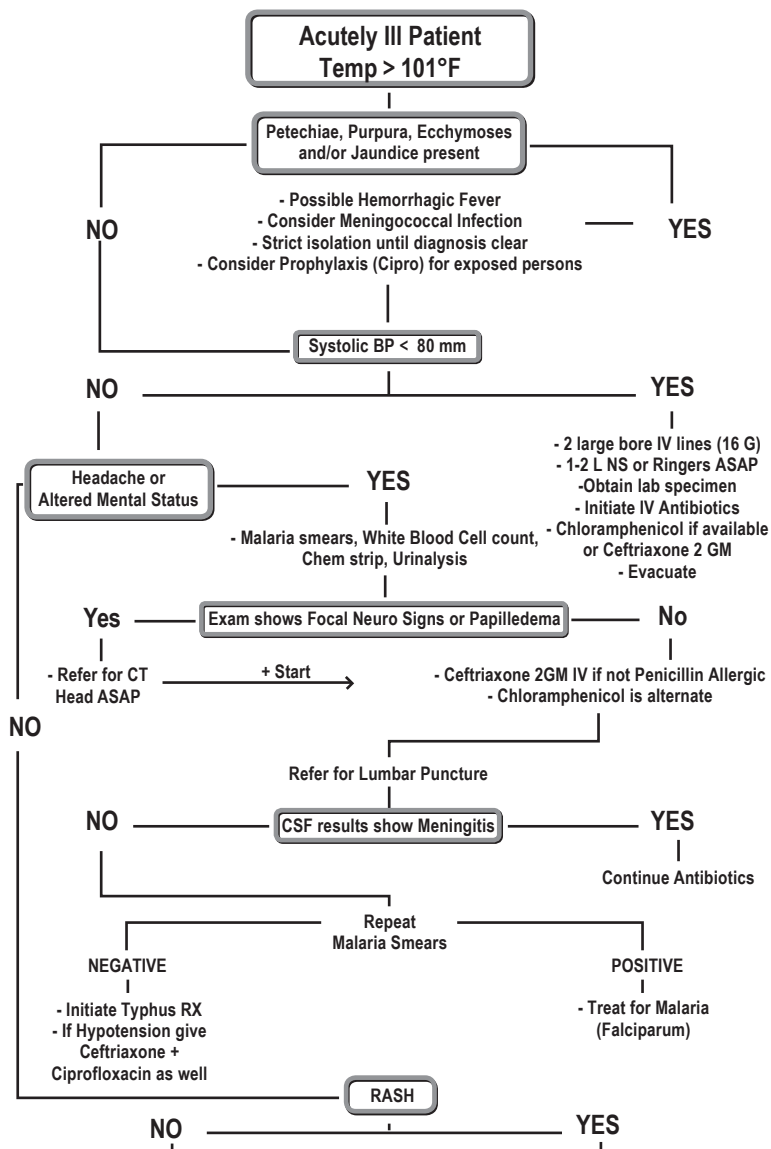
Acutely Ill Patient
Temp > 101°F

Petechiae, Purpura, Ecchymoses and/or Jaundice present

NO

YES

- Possible Hemorrhagic Fever
- Consider Meningococcal Infection
- Strict isolation until diagnosis clear
- Consider Prophylaxis (Cipro) for exposed persons

Systolic BP < 80 mm

NO

YES

- 2 large bore IV lines (16 G)
- 1-2 L NS or Ringers ASAP
- Obtain lab specimen
- Initiate IV Antibiotics
- Chloramphenicol if available or Ceftriaxone 2 GM
- Evacuate

Headache or Altered Mental Status

YES

- Malaria smears, White Blood Cell count, Chem strip, Urinalysis

Yes

Exam shows Focal Neuro Signs or Papilledema

No

- Refer for CT Head ASAP

+ Start

- Ceftriaxone 2GM IV if not Penicillin Allergic
- Chloramphenicol is alternate

NO

Refer for Lumbar Puncture

NO

CSF results show Meningitis

YES

Continue Antibiotics

Repeat Malaria Smears

NEGATIVE

POSITIVE

- Initiate Typhus RX
- If Hypotension give Ceftriaxone + Ciprofloxacin as well

- Treat for Malaria (Falciparum)

RASH

NO

YES